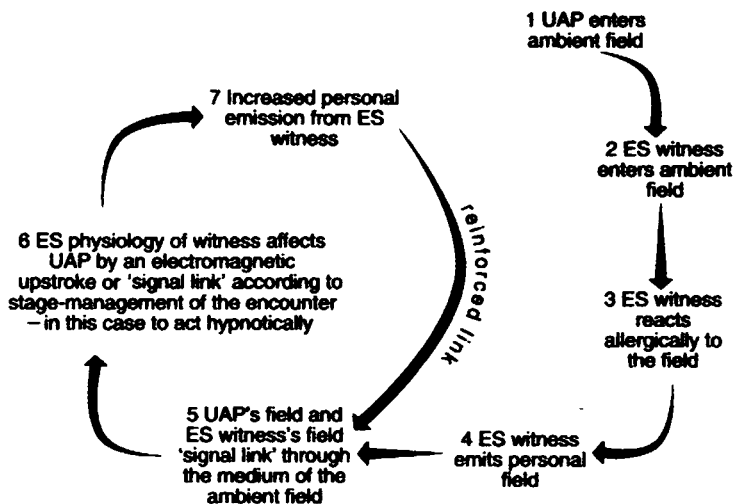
1 UAP enters ambient field

2 ES witness enters ambient field

3 ES witness reacts allergically to the field

4 ES witness emits personal field

5 UAP's field and ES witness's field 'signal link' through the medium of the ambient field

6 ES physiology of witness affects UAP by an electromagnetic upstroke or 'signal link' according to stage-management of the encounter – in this case to act hypnotically

7 Increased personal emission from ES witness

reinforced link